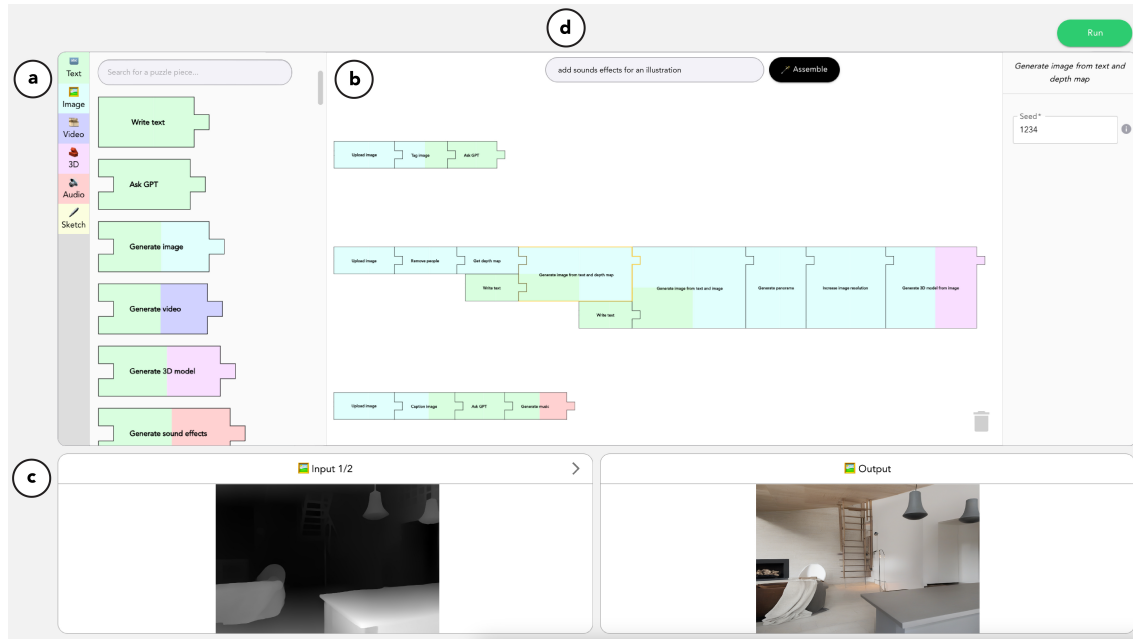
d

Run

a

Text
Image
Video
3D
Audio
Sketch

Search for a puzzle piece...

Write text

Ask GPT

Generate image

Generate video

Generate 3D model

Generate sound effects

b

add sounds effects for an illustration

Assemble

Upload image
Tag image
Ask GPT

Upload image
Remove people
Get depth map
Write text
Generate image from text and depth map
Write text
Generate image from text and image
Generate panorama
Increase image resolution
Generate 3D model from image

Upload image
Caption image
Ask GPT
Generate music

Generate image from text and depth map

Seed*
1234

c

Input 1/2

Output